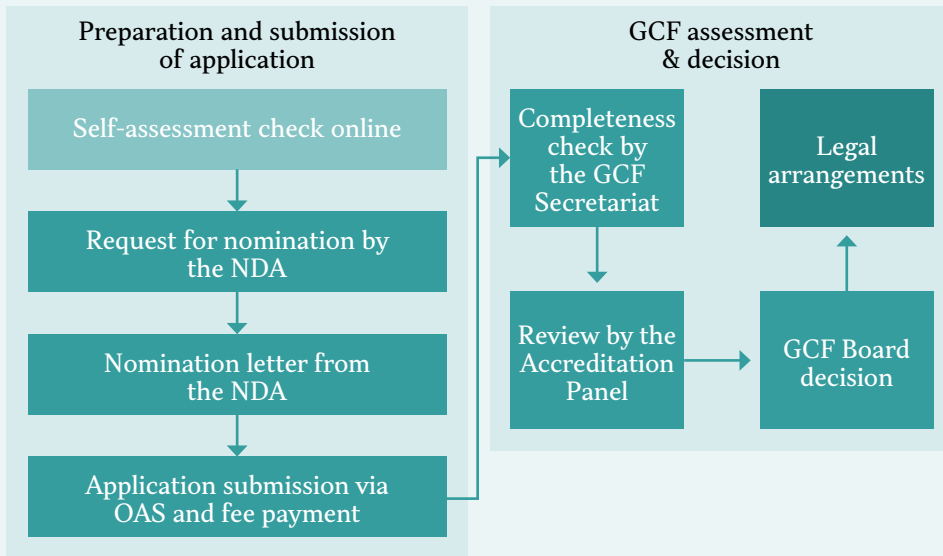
Preparation and submission of application

Self-assessment check online

Request for nomination by the NDA

Nomination letter from the NDA

Application submission via OAS and fee payment

GCF assessment & decision

Completeness check by the GCF Secretariat

Review by the Accreditation Panel

GCF Board decision

Legal arrangements